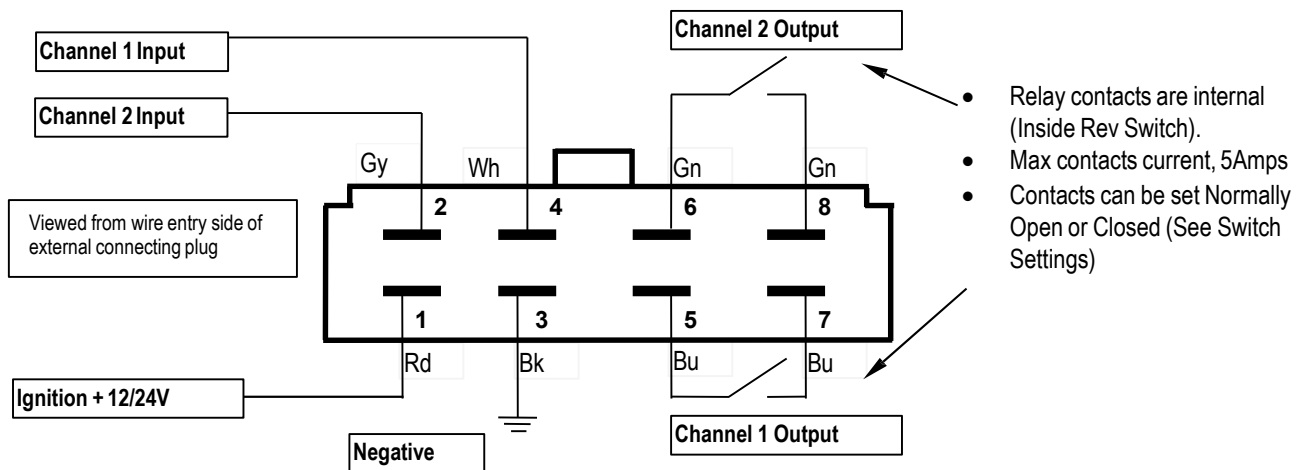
Channel 1 Input

Channel 2 Input

Channel 2 Output

Relay contacts are internal (Inside Rev Switch).
Max contacts current, 5Amps
Contacts can be set Normally Open or Closed (See Switch Settings)

Gy
Wh
Gn
Gn

2
4
6
8

Viewed from wire entry side of external connecting plug

1
3
5
7

Rd
Bk
Bu
Bu

Ignition + 12/24V

Channel 1 Output

Negative